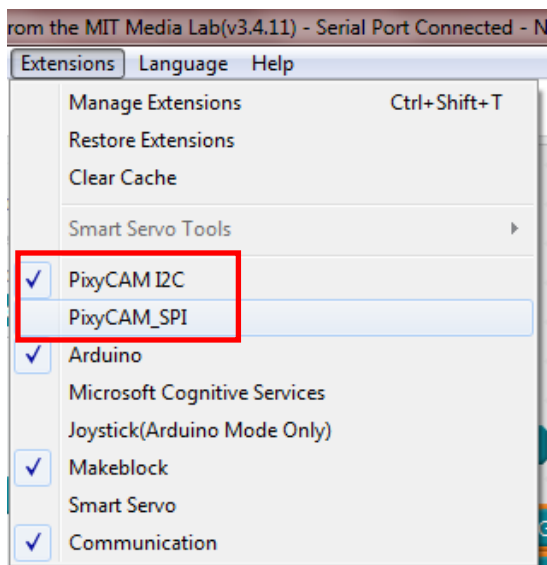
rom the MIT Media Lab(v3.4.11) - Serial Port Connected - N

Extensions Language Help

Manage Extensions Ctrl+Shift+T
Restore Extensions
Clear Cache
Smart Servo Tools
PixyCAM I2C
PixyCAM_SPI
Arduino
Microsoft Cognitive Services
Joystick(Arduino Mode Only)
Makeblock
Smart Servo
Communication